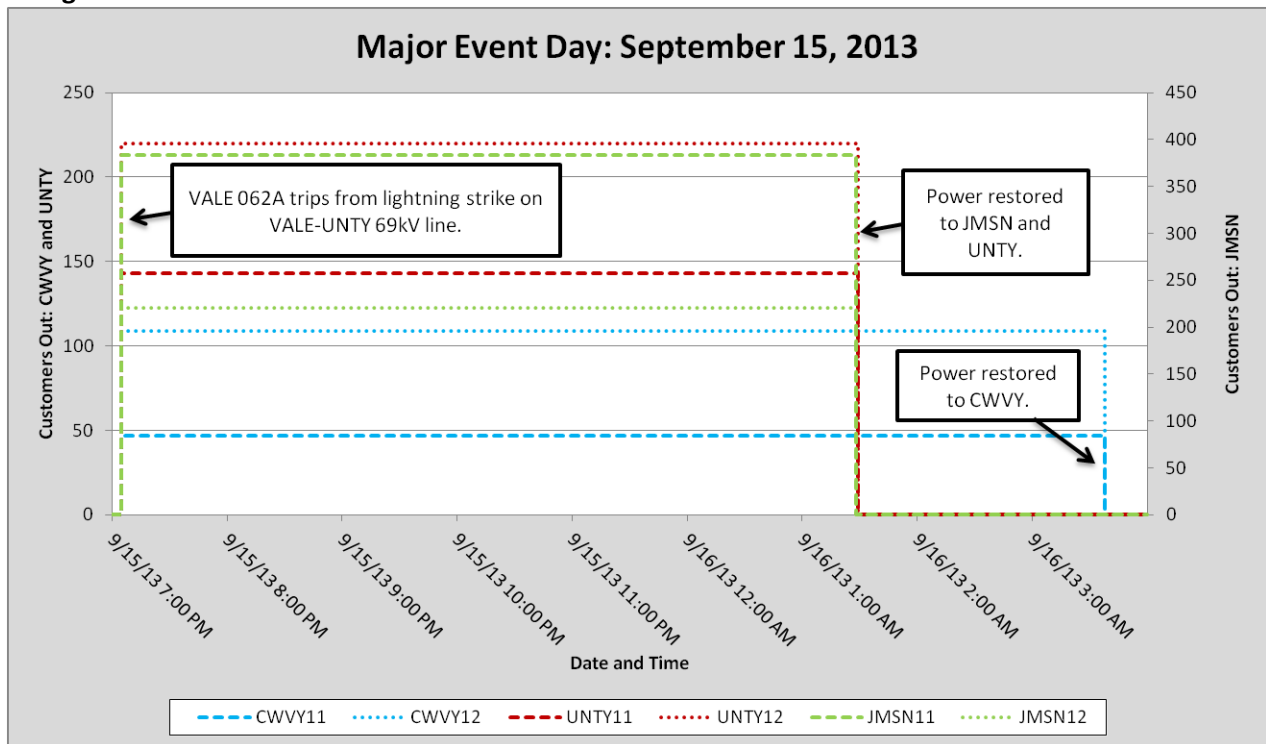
Major Event Day: September 15, 2013

VALE 062A trips from lightning strike on VALE-UNTY 69kV line.

Power restored to JMSN and UNTY.

Power restored to CWVY.

Customers Out: CWVY and UNTY

250
200
150
100
50
0

Customers Out: JMSN

450
400
350
300
250
200
150
100
50
0

9/15/13 7:00 PM
9/15/13 8:00 PM
9/15/13 9:00 PM
9/15/13 10:00 PM
9/15/13 11:00 PM
9/16/13 12:00 AM
9/16/13 1:00 AM
9/16/13 2:00 AM
9/16/13 3:00 AM

Date and Time

CWVY11 CWVY12 UNTY11 UNTY12 JMSN11 JMSN12